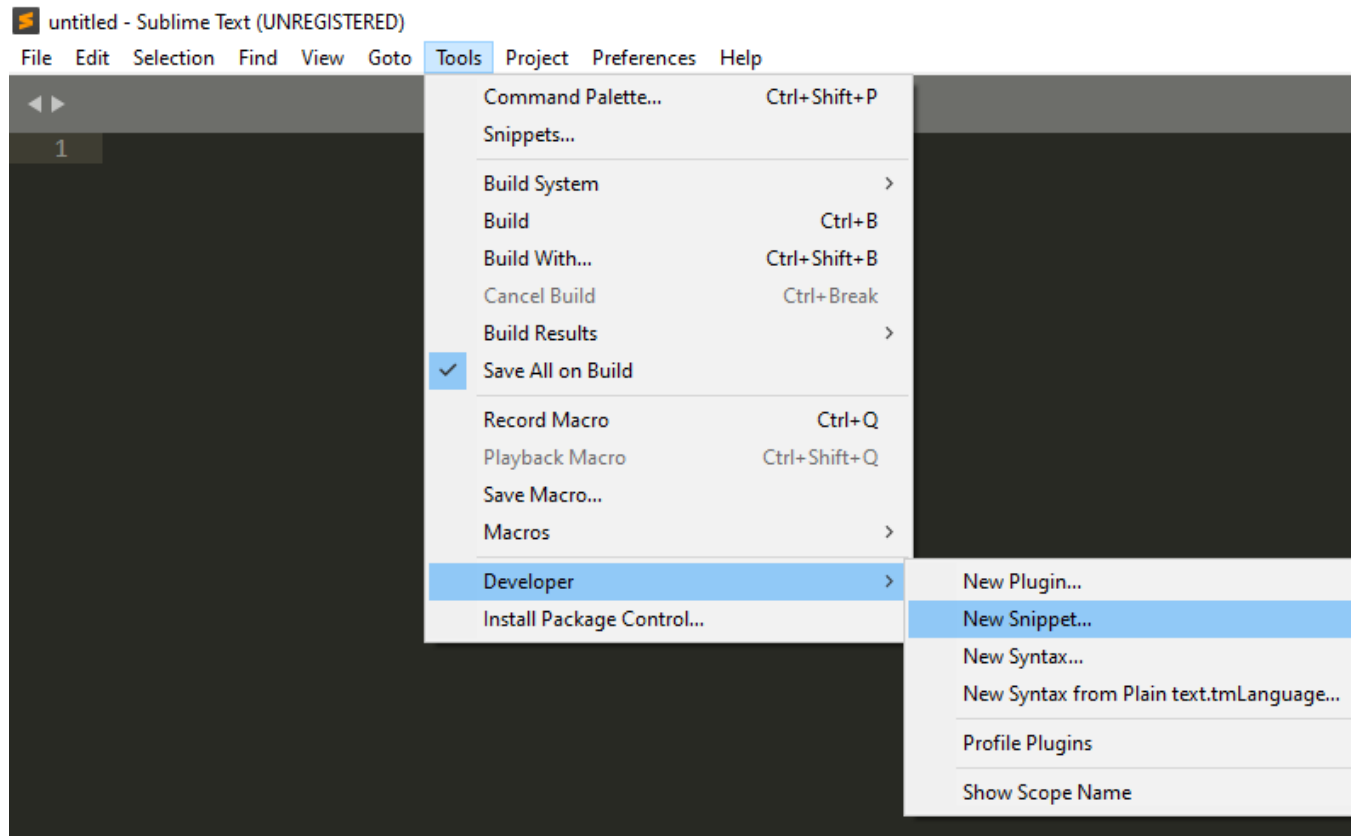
untitled - Sublime Text (UNREGISTERED)

File Edit Selection Find View Goto Tools Project Preferences Help

1

Command Palette... Ctrl+Shift+P
Snippets...

Build System
Build Ctrl+B
Build With... Ctrl+Shift+B
Cancel Build Ctrl+Break
Build Results
Save All on Build

Record Macro Ctrl+Q
Playback Macro Ctrl+Shift+Q
Save Macro...
Macros

Developer
Install Package Control...

New Plugin...
New Snippet...
New Syntax...
New Syntax from Plain text.tmLanguage...

Profile Plugins

Show Scope Name